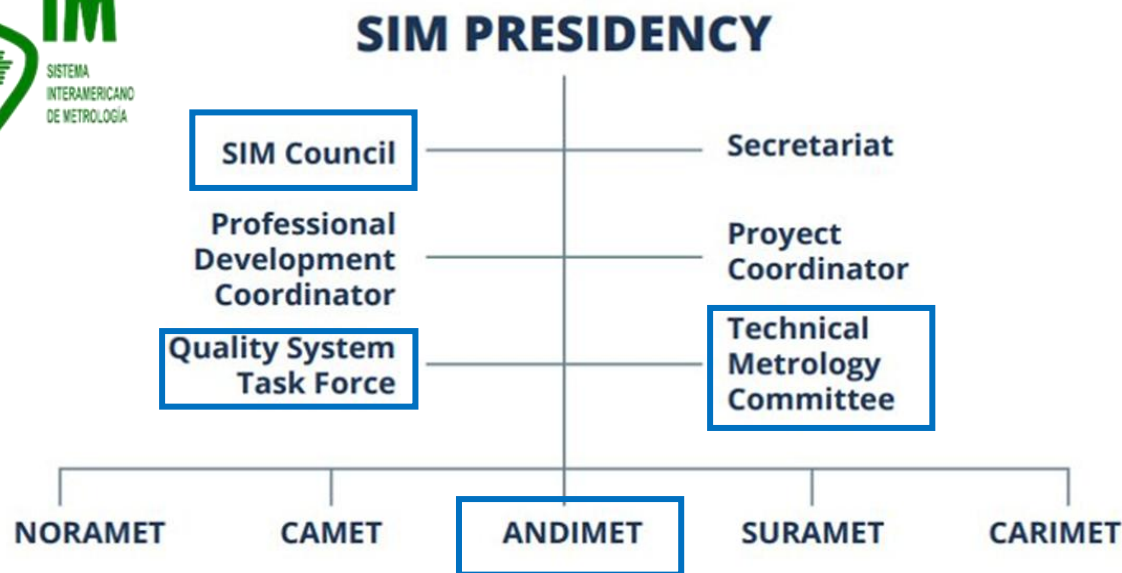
IM
SISTEMA
INTERAMERICANO
DE METROLOGÍA

SIM PRESIDENCY

SIM Council

Secretariat

Professional Development Coordinator

Proyect Coordinator

Quality System Task Force

Technical Metrology Committee

NORAMET

CAMET

ANDIMET

SURAMET

CARIMET